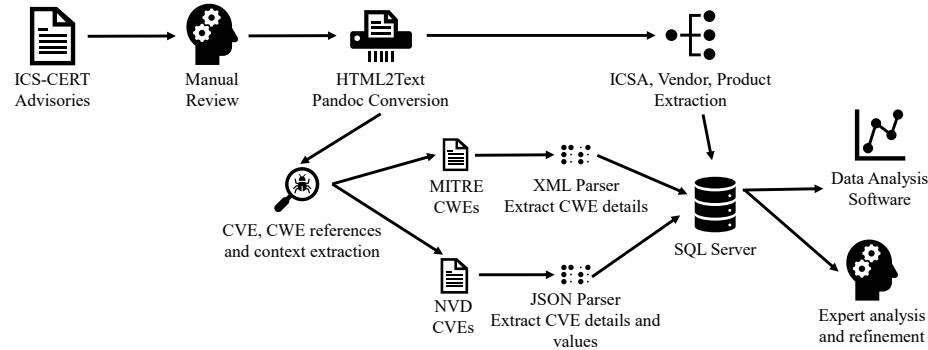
ICS-CERT Advisories

Manual Review

HTML2Text Pandoc Conversion

ICSA, Vendor, Product Extraction

CVE, CWE references and context extraction

MITRE CWEs

XML Parser Extract CWE details

NVD CVEs

JSON Parser Extract CVE details and values

SQL Server

Data Analysis Software

Expert analysis and refinement